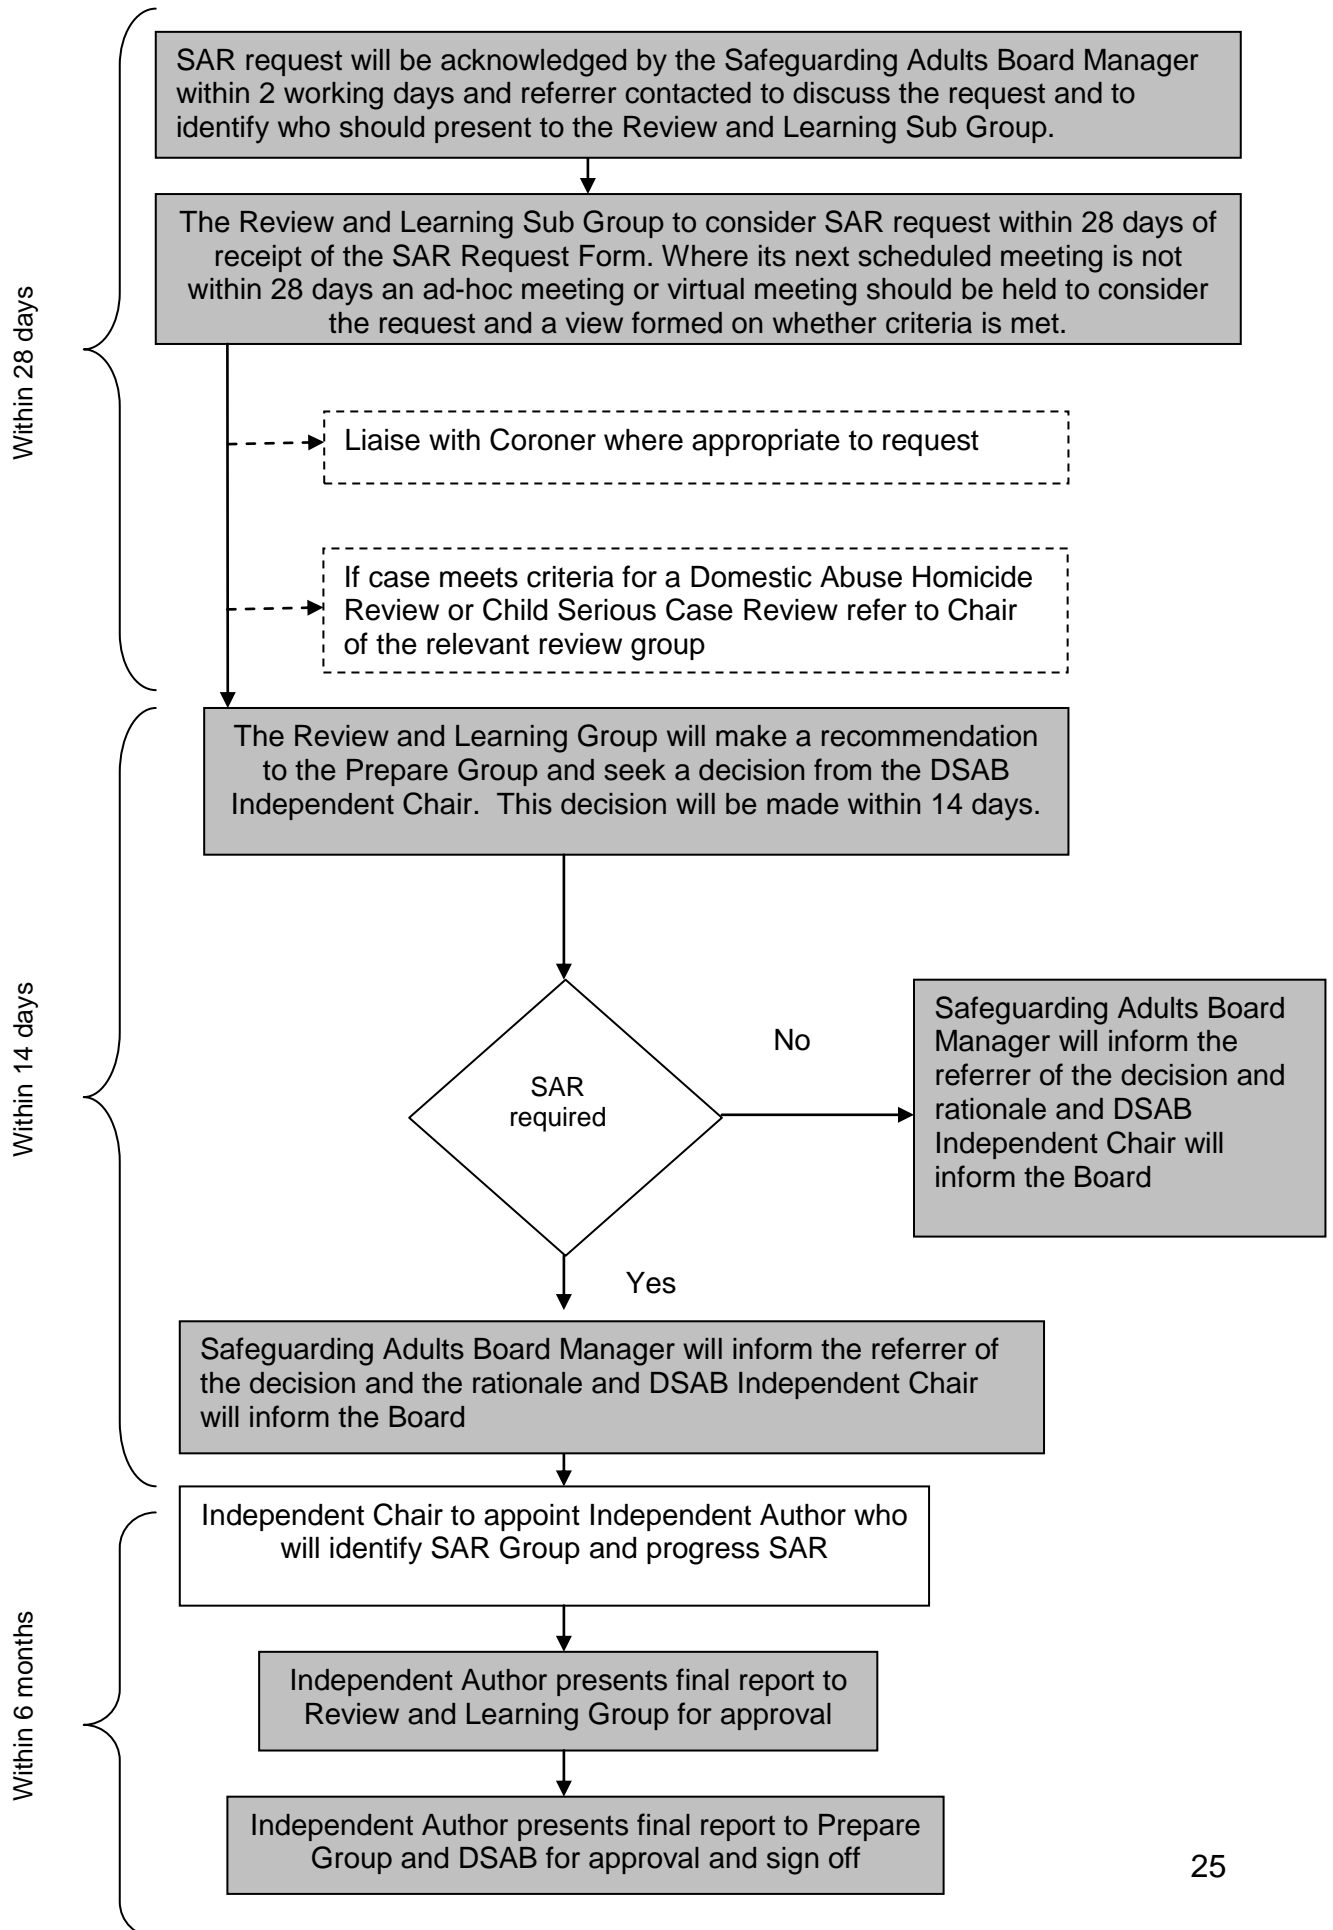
Within 28 days

SAR request will be acknowledged by the Safeguarding Adults Board Manager within 2 working days and referrer contacted to discuss the request and to identify who should present to the Review and Learning Sub Group.

The Review and Learning Sub Group to consider SAR request within 28 days of receipt of the SAR Request Form. Where its next scheduled meeting is not within 28 days an ad-hoc meeting or virtual meeting should be held to consider the request and a view formed on whether criteria is met.

Liaise with Coroner where appropriate to request

If case meets criteria for a Domestic Abuse Homicide Review or Child Serious Case Review refer to Chair of the relevant review group

Within 14 days

The Review and Learning Group will make a recommendation to the Prepare Group and seek a decision from the DSAB Independent Chair. This decision will be made within 14 days.

SAR required

No

Safeguarding Adults Board Manager will inform the referrer of the decision and rationale and DSAB Independent Chair will inform the Board

Yes

Safeguarding Adults Board Manager will inform the referrer of the decision and the rationale and DSAB Independent Chair will inform the Board

Within 6 months

Independent Chair to appoint Independent Author who will identify SAR Group and progress SAR

Independent Author presents final report to Review and Learning Group for approval

Independent Author presents final report to Prepare Group and DSAB for approval and sign off

25